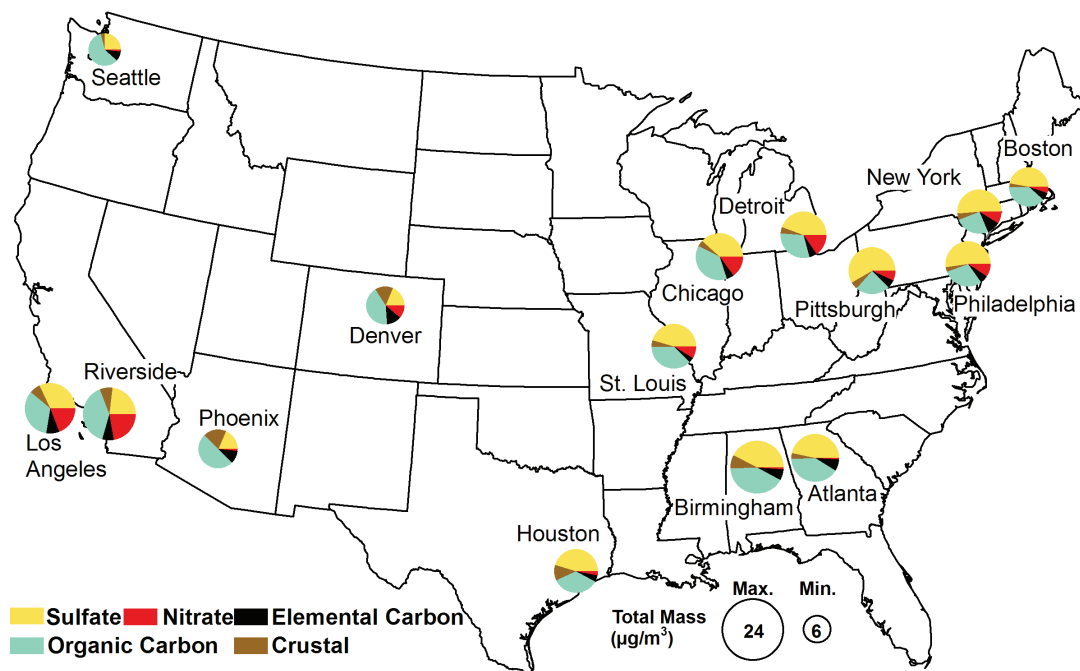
Seattle

Boston

New York

Detroit

Chicago

Pittsburgh

Philadelphia

Denver

St. Louis

Riverside

Los Angeles

Phoenix

Birmingham

Atlanta

Houston

Sulfate
Nitrate
Elemental Carbon
Organic Carbon
Crustal

Total Mass ($\mu g/m^3$)

Max.
24

Min.
6